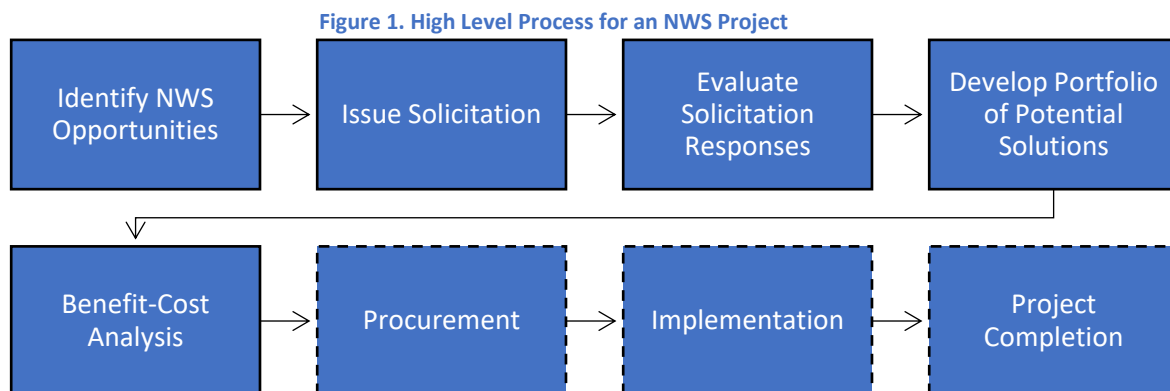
Figure 1. High Level Process for an NWS Project

Identify NWS Opportunities

Issue Solicitation

Evaluate Solicitation Responses

Develop Portfolio of Potential Solutions

Benefit-Cost Analysis

Procurement

Implementation

Project Completion